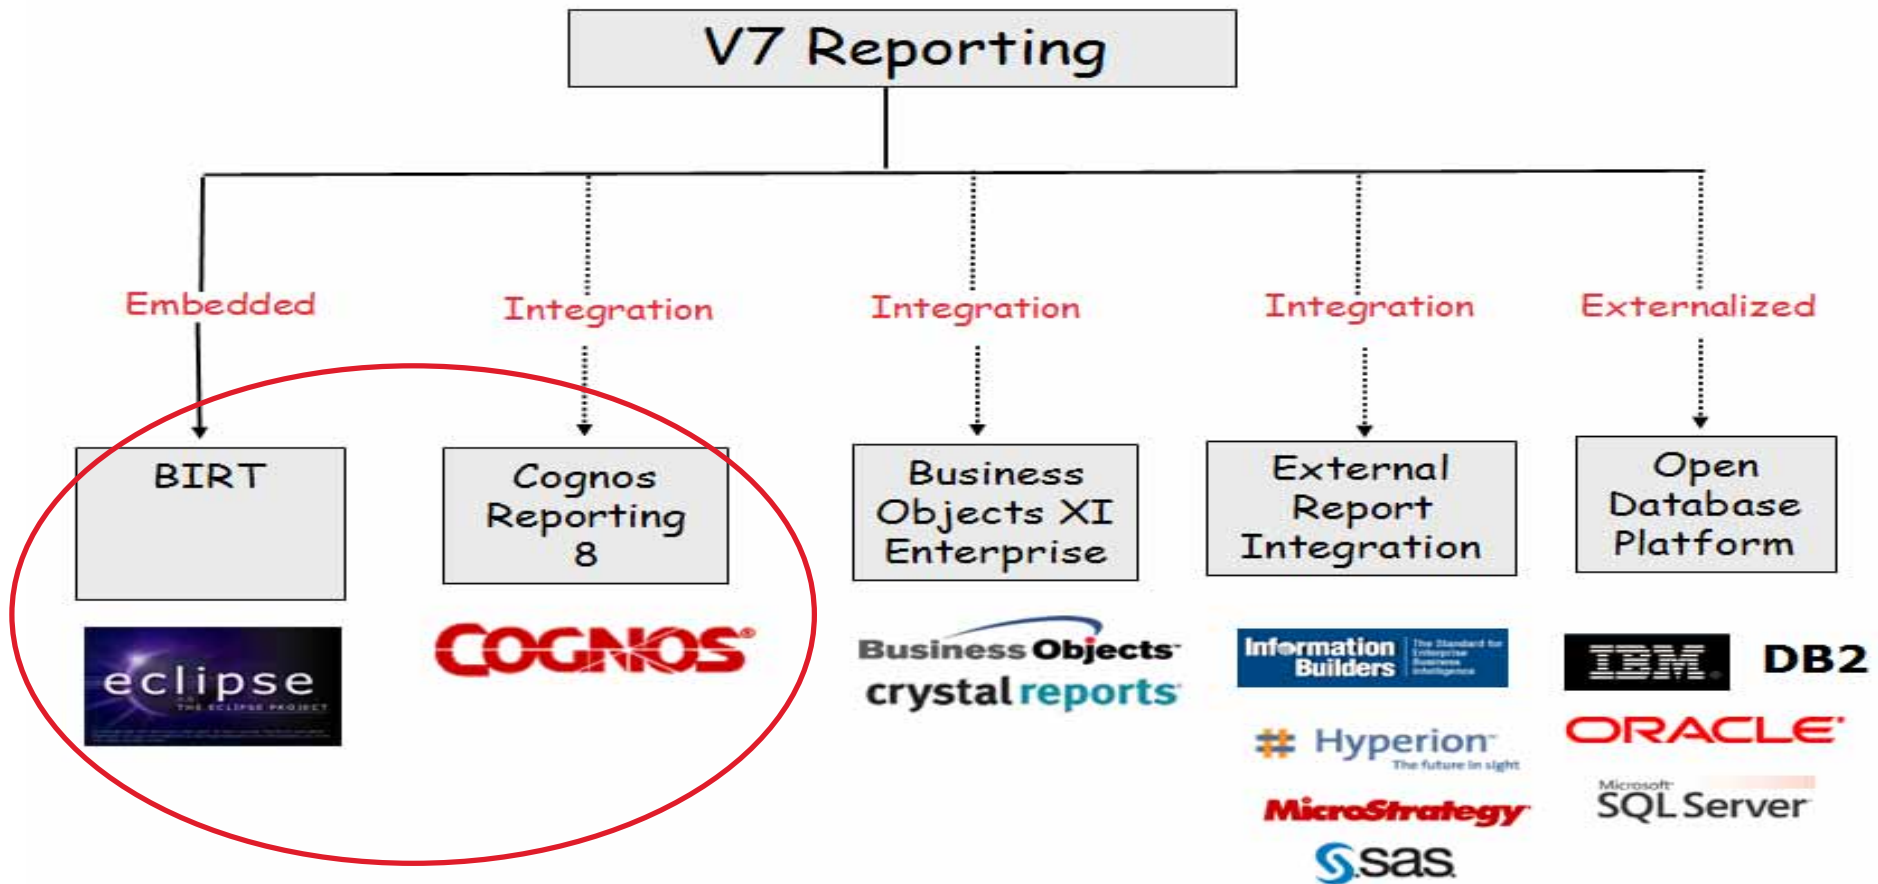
V7 Reporting

Embedded

Integration

Integration

Integration

Externalized

BIRT

Cognos Reporting 8

Business Objects XI Enterprise

External Report Integration

Open Database Platform

eclipse
THE ECLIPSE PROJECT

COGNOS

Business Objects
crystal reports

Information Builders
The Standard for Enterprise Business Intelligence

Hyperion
The future in sight

MicroStrategy

sas

IBM

DB2

ORACLE

Microsoft
SQL Server